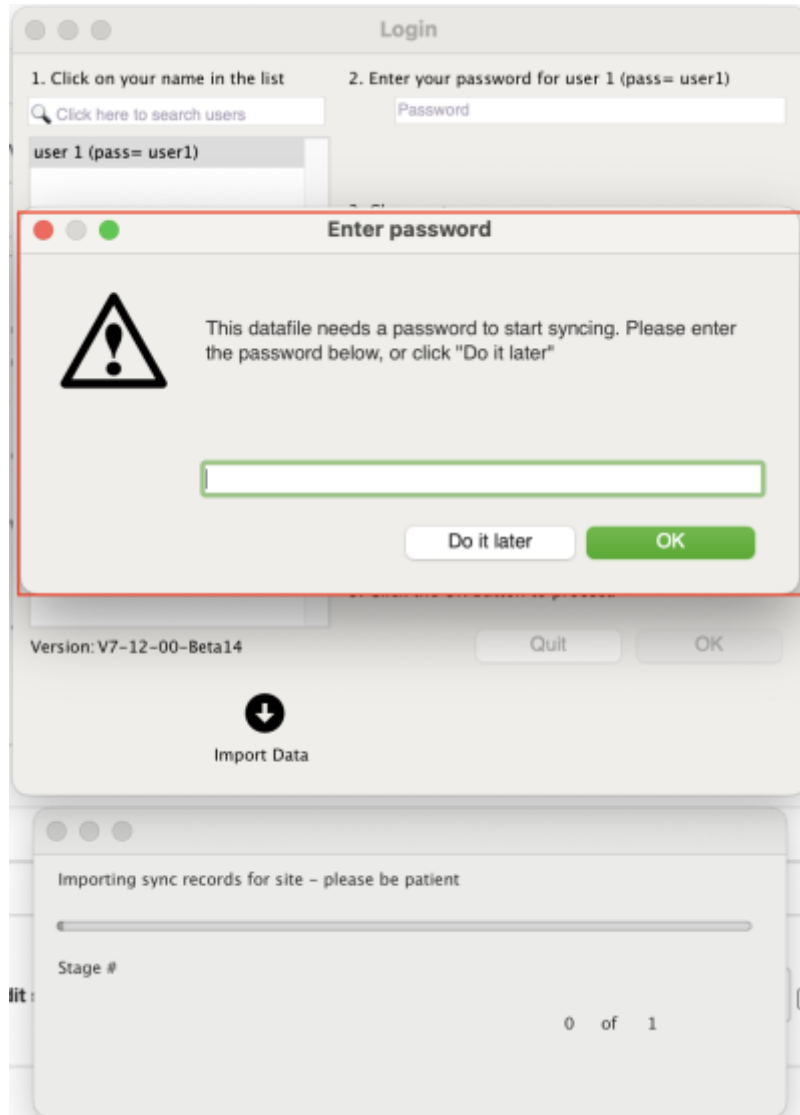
Login

1. Click on your name in the list

Click here to search users

user 1 (pass= user1)

2. Enter your password for user 1 (pass= user1)

Password

Enter password

This datafile needs a password to start syncing. Please enter the password below, or click "Do it later"

Do it later

OK

Version: V7-12-00-Beta14

Quit

OK

Import Data

Importing sync records for site - please be patient

Stage #

0 of 1